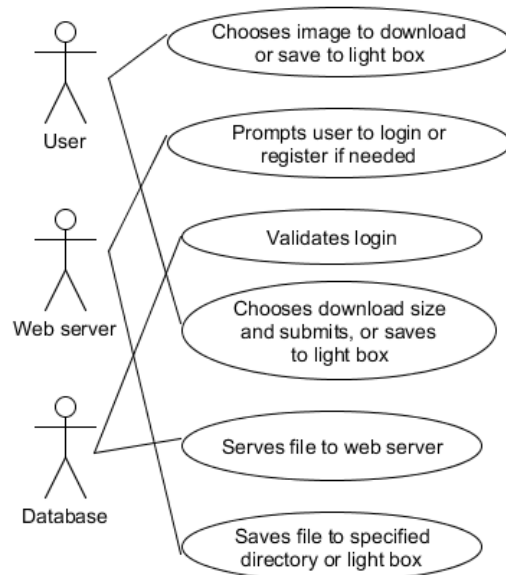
User

Web server

Database

Chooses image to download or save to light box

Prompts user to login or register if needed

Validates login

Chooses download size and submits, or saves to light box

Serves file to web server

Saves file to specified directory or light box